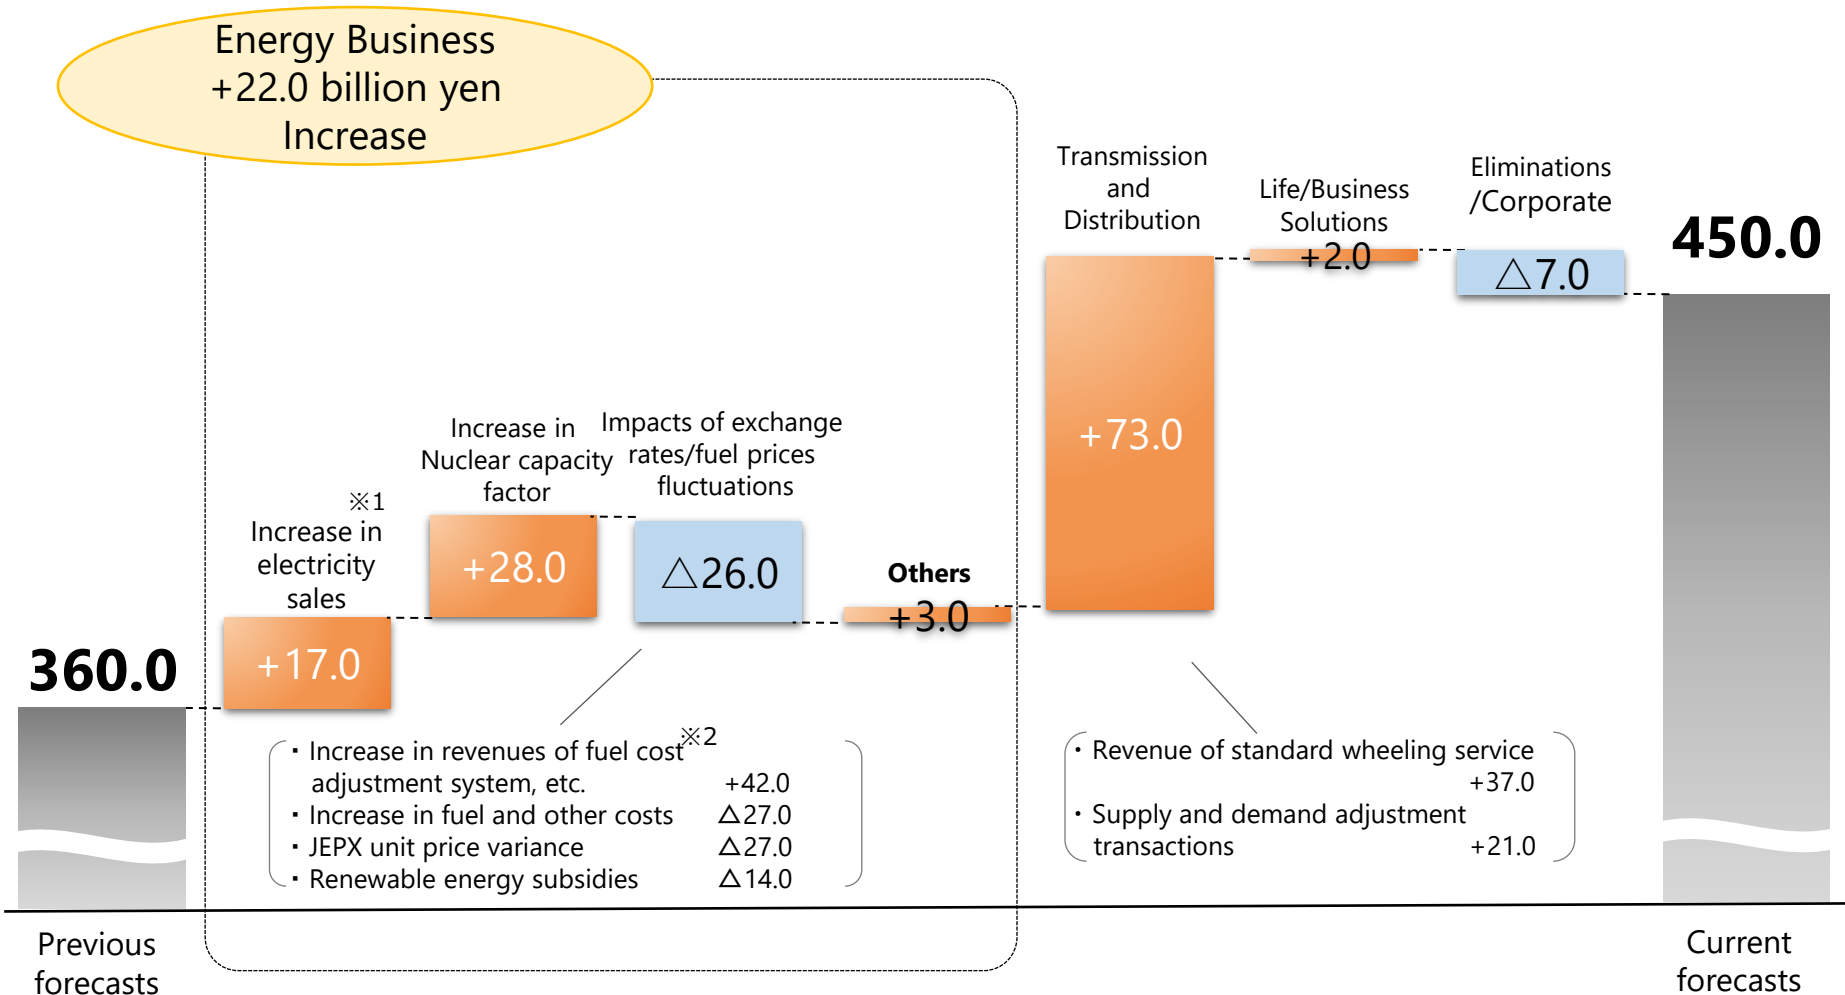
Energy Business
+22.0 billion yen
Increase

Transmission and Distribution

Life/Business Solutions

Eliminations /Corporate

450.0

+2.0

△7.0

+73.0

Increase in Nuclear capacity factor

Impacts of exchange rates/fuel prices fluctuations

※1
Increase in electricity sales

+28.0

△26.0

Others

+3.0

360.0

+17.0

・Increase in revenues of fuel cost※2 adjustment system, etc. +42.0
・Increase in fuel and other costs △27.0
・JEPX unit price variance △27.0
・Renewable energy subsidies △14.0

・Revenue of standard wheeling service +37.0
・Supply and demand adjustment transactions +21.0

Previous forecasts

Current forecasts